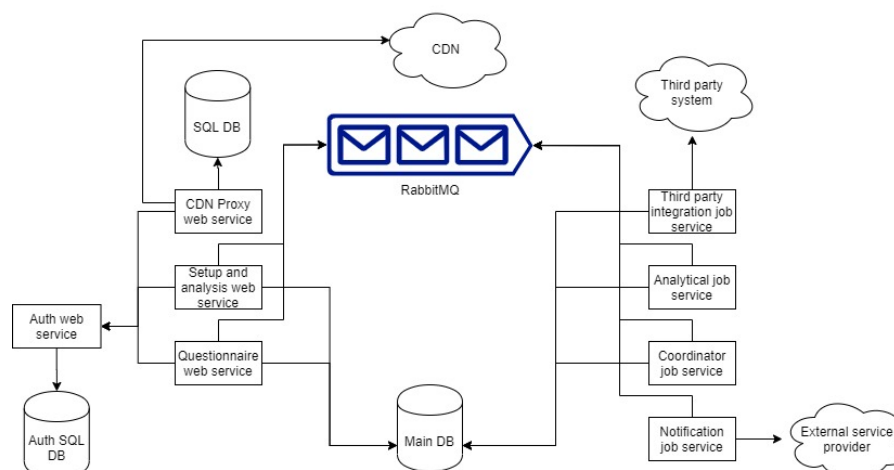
CDN

SQL DB

RabbitMQ

Third party system

CDN Proxy web service

Setup and analysis web service

Questionnaire web service

Auth web service

Auth SQL DB

Main DB

Third party integration job service

Analytical job service

Coordinator job service

Notification job service

External service provider